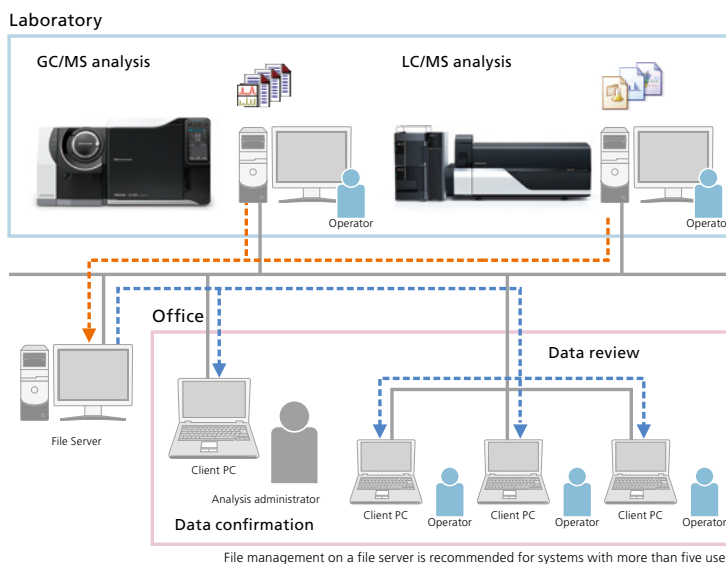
Laboratory

GC/MS analysis

LC/MS analysis

Operator

Operato

File Server

Office

Data review

Client PC

Analysis administrator

Data confirmation

Client PC

Operator

Client PC

Operator

Client PC

Operator

File management on a file server is recommended for systems with more than five use